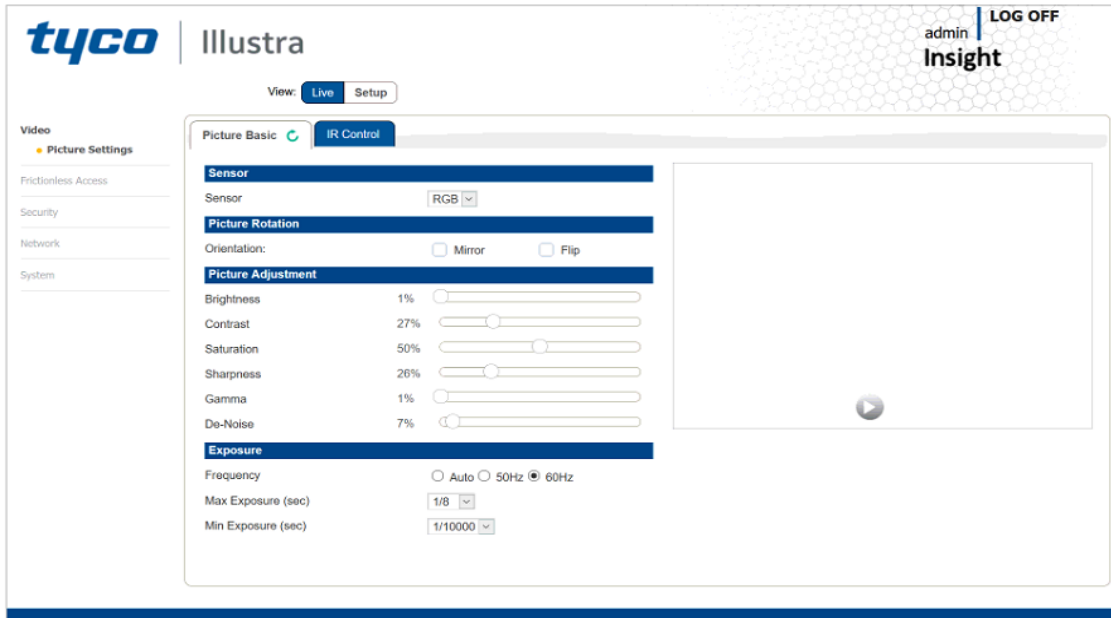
tyco | Illustra

admin | LOG OFF
Insight

View: Live Setup

Video
• Picture Settings
Frictionless Access
Security
Network
System

Picture Basic | IR Control

Sensor
Sensor RGB

Picture Rotation
Orientation: Mirror Flip

Picture Adjustment
Brightness 1%
Contrast 27%
Saturation 50%
Sharpness 26%
Gamma 1%
De-Noise 7%

Exposure
Frequency Auto 50Hz 60Hz
Max Exposure (sec) 1/8
Min Exposure (sec) 1/10000